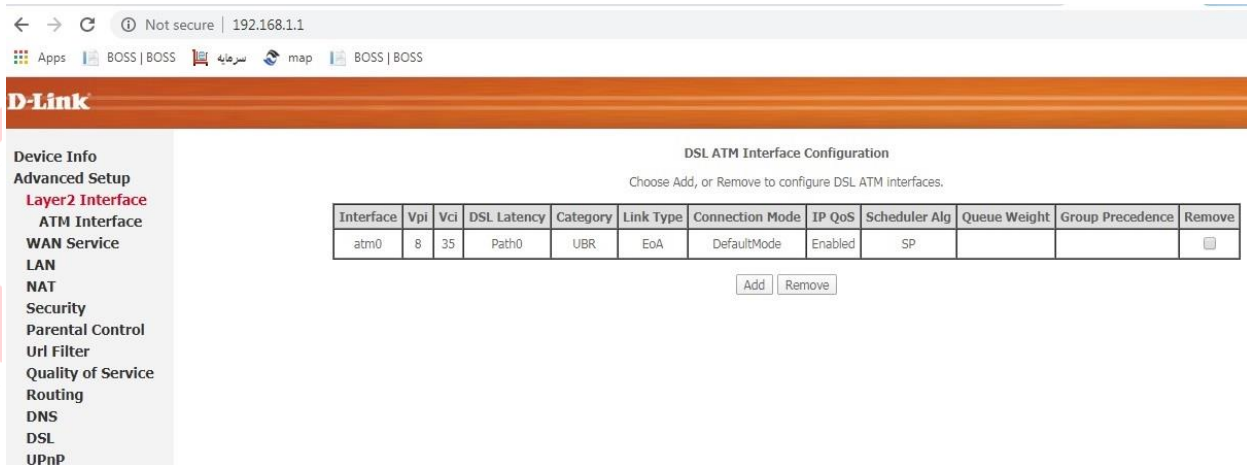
Not secure | 192.168.1.1

Apps BOSS | BOSS سرمایه map BOSS | BOSS

D-Link

Device Info
Advanced Setup
Layer2 Interface
ATM Interface
WAN Service
LAN
NAT
Security
Parental Control
Url Filter
Quality of Service
Routing
DNS
DSL
UPnP

DSL ATM Interface Configuration

Choose Add, or Remove to configure DSL ATM interfaces.

| Interface | Vpi | Vci | DSL Latency | Category | Link Type | Connection Mode | IP QoS | Scheduler Alg | Queue Weight | Group Precedence | Remove |
|---|---|---|---|---|---|---|---|---|---|---|---|
| atm0 | 8 | 35 | Path0 | UBR | EoA | DefaultMode | Enabled | SP | | | |

Add Remove